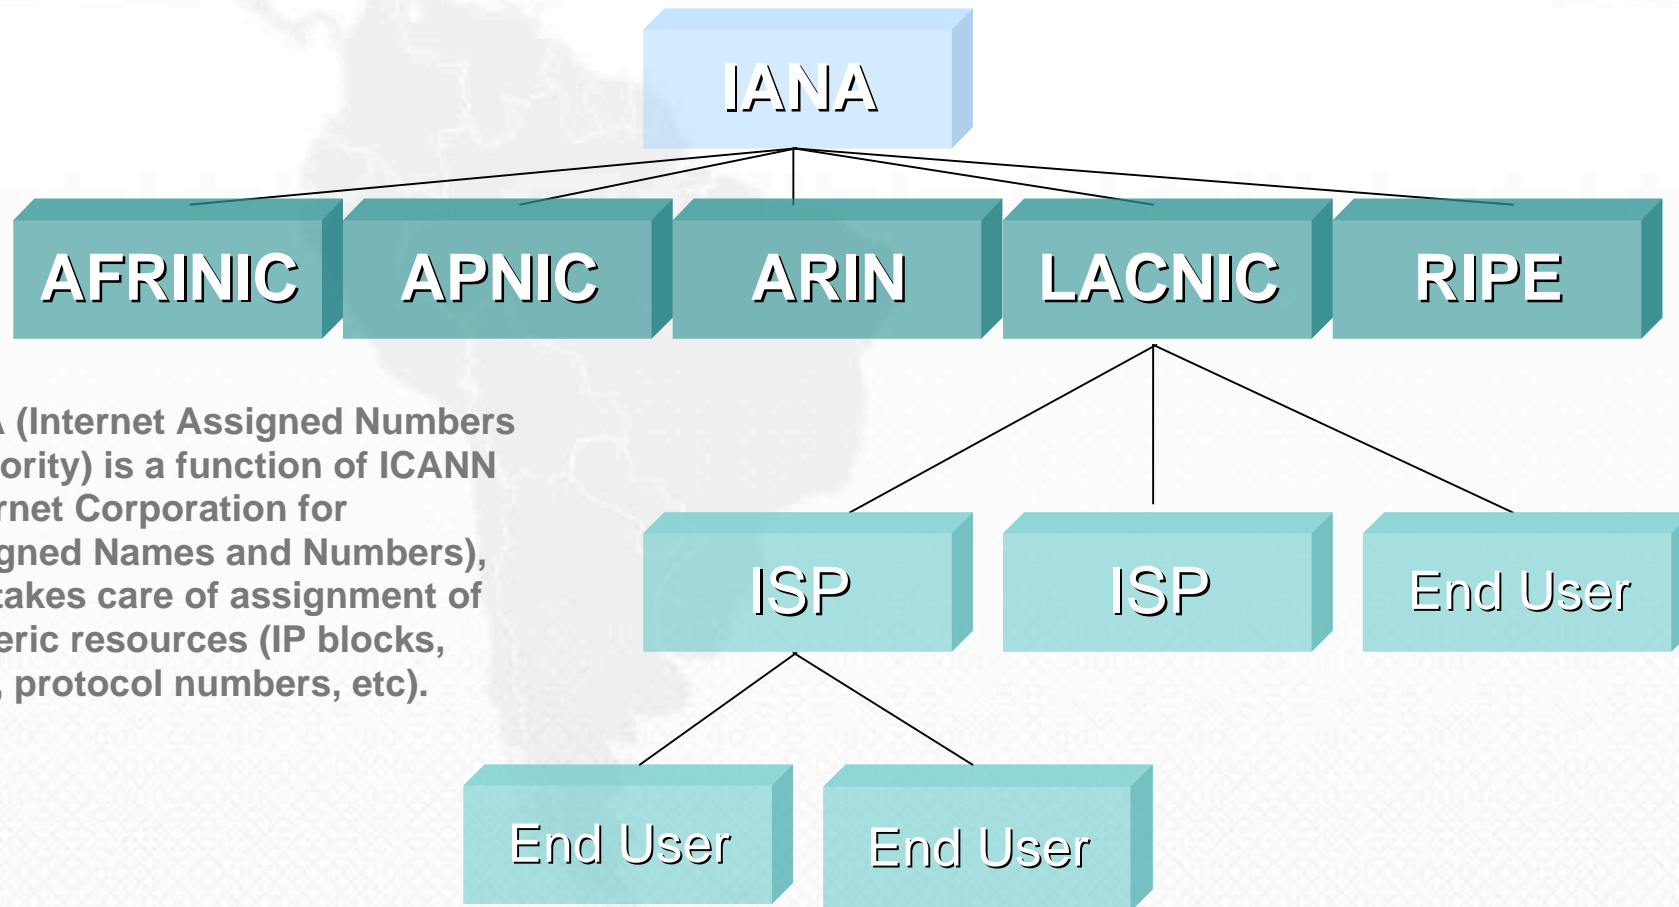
IANA

AFRINIC

APNIC

ARIN

LACNIC

RIPE

(Internet Assigned Numbers ority) is a function of ICANN rnet Corporation for gned Names and Numbers), takes care of assignment of eric resources (IP blocks, , protocol numbers, etc).

ISP

ISP

End User

End User

End User